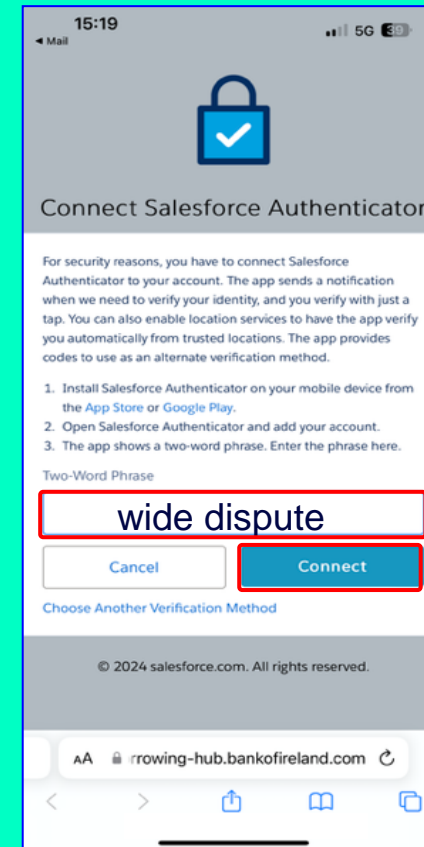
15:19
◂ Mail
5G 39

Connect Salesforce Authenticator

For security reasons, you have to connect Salesforce Authenticator to your account. The app sends a notification when we need to verify your identity, and you verify with just a tap. You can also enable location services to have the app verify you automatically from trusted locations. The app provides codes to use as an alternate verification method.

1. Install Salesforce Authenticator on your mobile device from the App Store or Google Play.
2. Open Salesforce Authenticator and add your account.
3. The app shows a two-word phrase. Enter the phrase here.

Two-Word Phrase

wide dispute

Cancel

Connect

Choose Another Verification Method

© 2024 salesforce.com. All rights reserved.

AA rrowing-hub.bankofireland.com